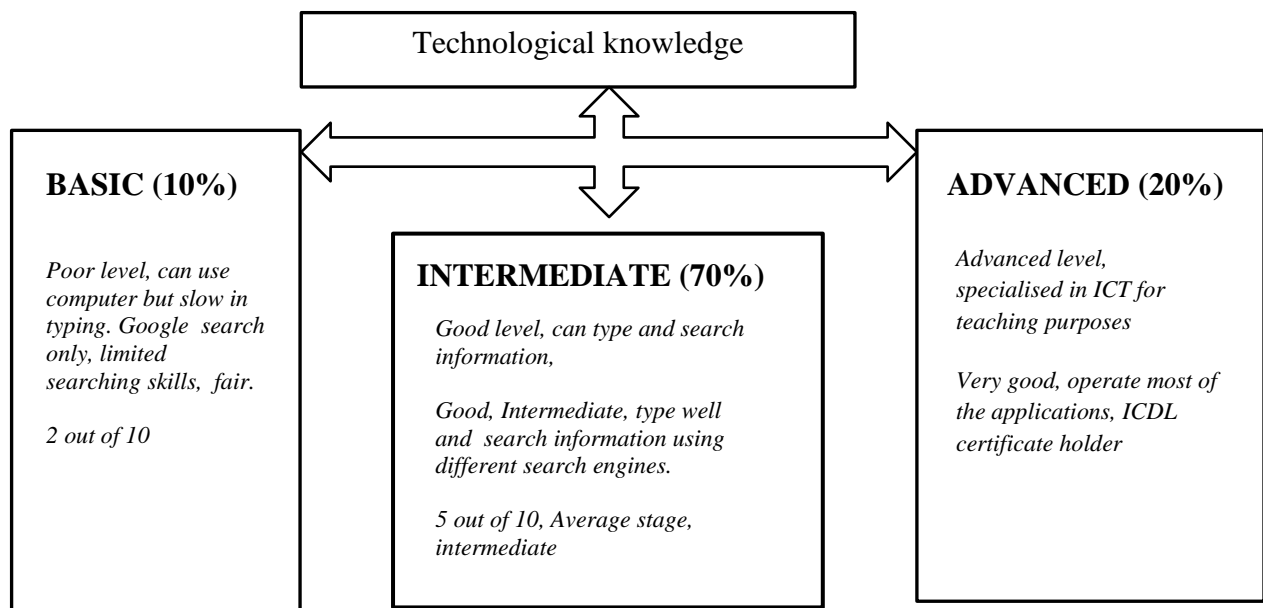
Technological knowledge

BASIC (10%)

Poor level, can use computer but slow in typing. Google search only, limited searching skills, fair.

2 out of 10

INTERMEDIATE (70%)

Good level, can type and search information,

Good, Intermediate, type well and search information using different search engines.

5 out of 10, Average stage, intermediate

ADVANCED (20%)

Advanced level, specialised in ICT for teaching purposes

Very good, operate most of the applications, ICDL certificate holder